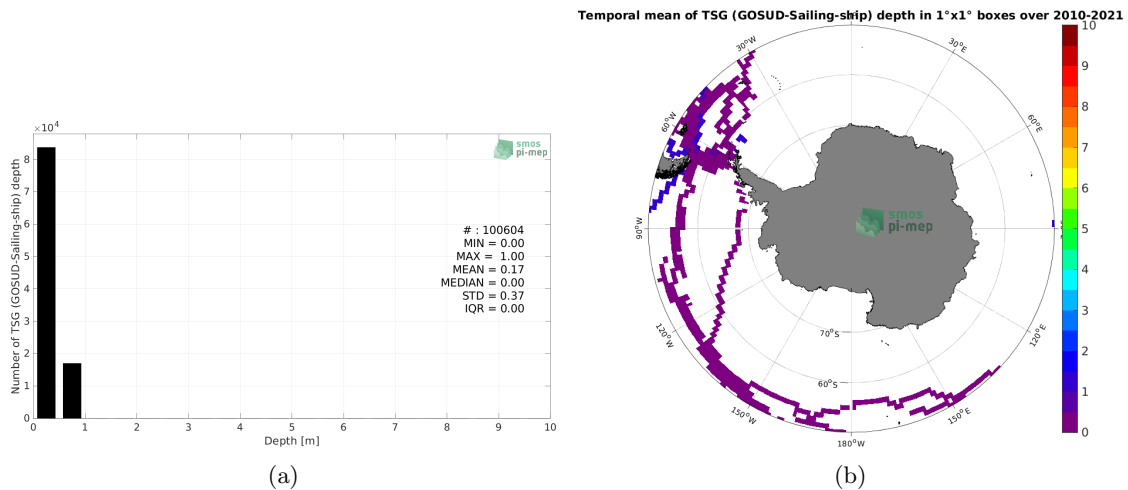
$\times10^4$

smos
pi-mep

Number of TSG (GOSUD-Sailing-ship) depth

# : 100604
MIN = 0.00
MAX = 1.00
MEAN = 0.17
MEDIAN = 0.00
STD = 0.37
IQR = 0.00

8
7
6
5
4
3
2
1
0

0 1 2 3 4 5 6 7 8 9 10

Depth [m]

(a)

Temporal mean of TSG (GOSUD-Sailing-ship) depth in 1°x1° boxes over 2010-2021

30°W
30°E
60°W
60°E
90°W
120°W
120°E
150°W
150°E
180°W
70°S
60°S

smos
pi-mep

10
9
8
7
6
5
4
3
2
1
0

(b)